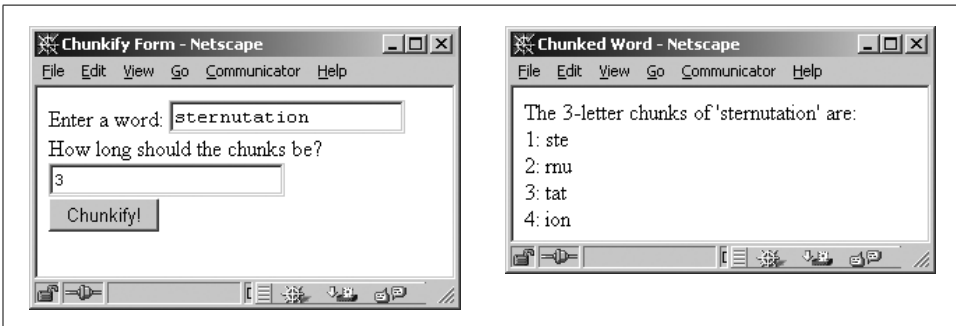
Chunkify Form - Netscape

File Edit View Go Communicator Help

Enter a word: sternutation

How long should the chunks be?

3

Chunkify!

Chunked Word - Netscape

File Edit View Go Communicator Help

The 3-letter chunks of 'sternutation' are:

1: ste

2: rnu

3: tat

4: ion